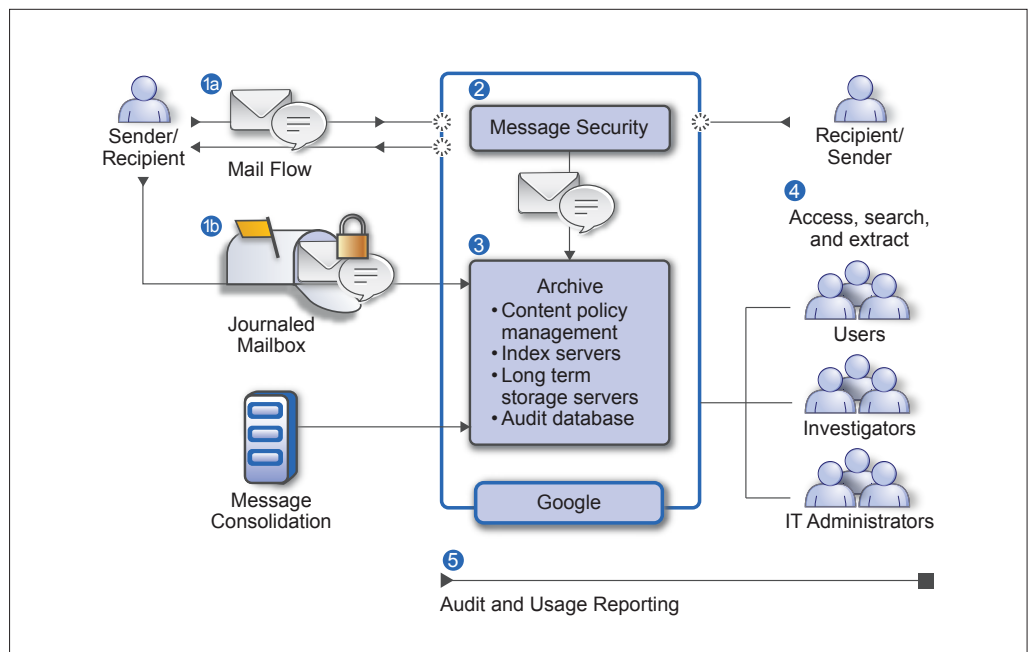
1a

Sender/
Recipient

Mail Flow

2

Message Security

Recipient/
Sender

4

Access, search,
and extract

1b

3

Archive
• Content policy management
• Index servers
• Long term storage servers
• Audit database

Journaled
Mailbox

Users

Investigators

Message
Consolidation

Google

IT Administrators

5

Audit and Usage Reporting